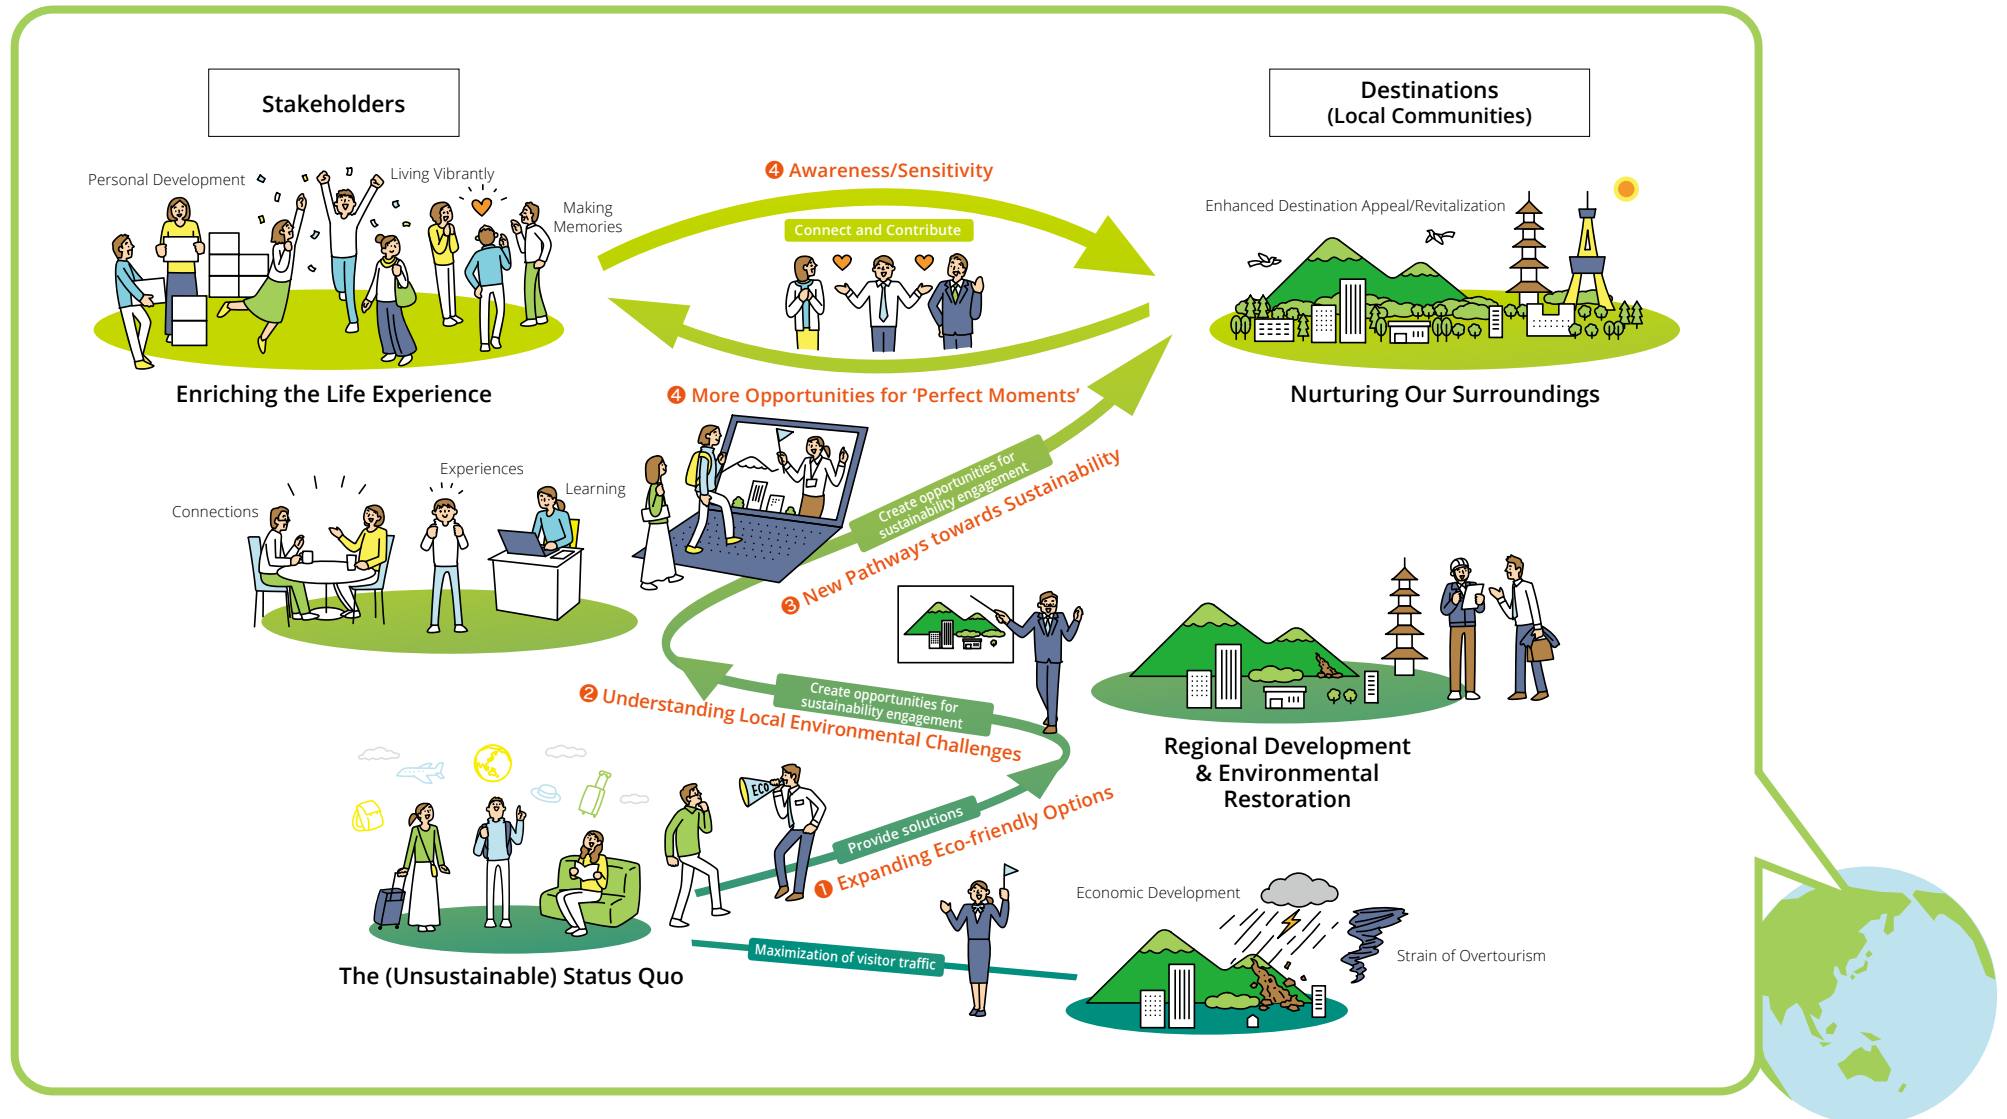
Stakeholders

Destinations (Local Communities)

Personal Development

Living Vibrantly

Making Memories

❹ Awareness/Sensitivity

Connect and Contribute

Enhanced Destination Appeal/Revitalization

Enriching the Life Experience

❹ More Opportunities for 'Perfect Moments'

Nurturing Our Surroundings

Experiences

Connections

Learning

Create opportunities for sustainability engagement

❸ New Pathways towards Sustainability

❷ Understanding Local Environmental Challenges

Create opportunities for sustainability engagement

Regional Development & Environmental Restoration

Provide solutions

❶ Expanding Eco-friendly Options

ECO

Economic Development

Strain of Overtourism

Maximization of visitor traffic

The (Unsustainable) Status Quo